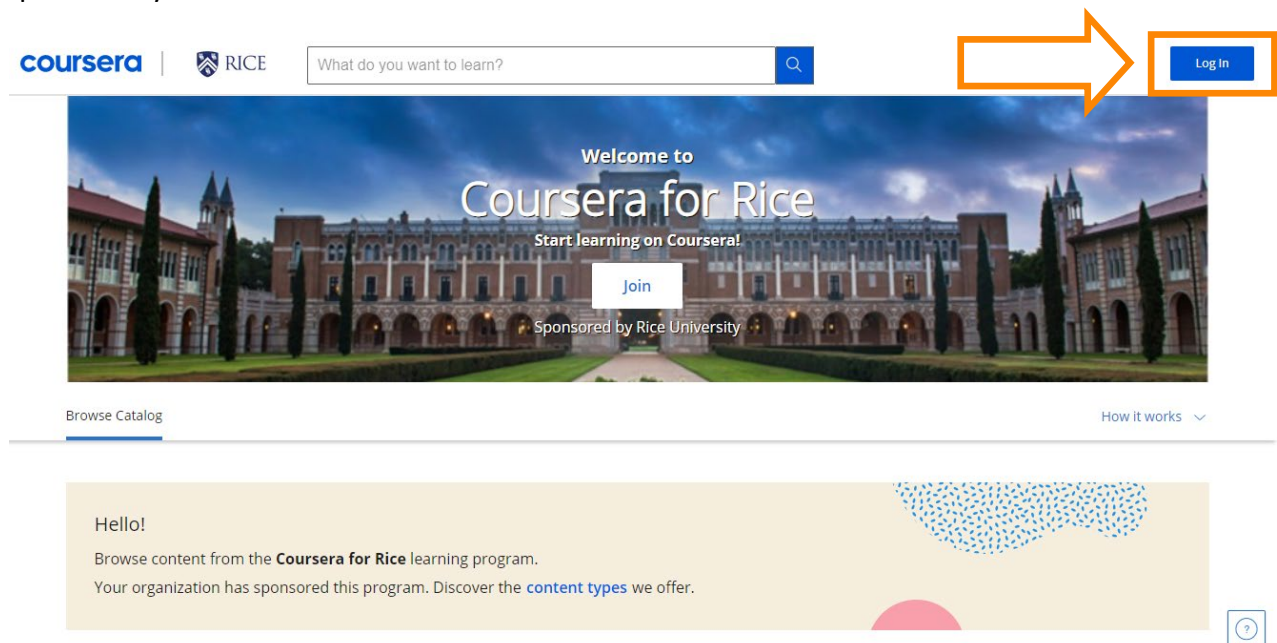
coursera | RICE

What do you want to learn?

Log In

Welcome to

Coursera for Rice

Start learning on Coursera!

Join

Sponsored by Rice University

Browse Catalog

How it works

Hello!

Browse content from the **Coursera for Rice** learning program.

Your organization has sponsored this program. Discover the content types we offer.

?